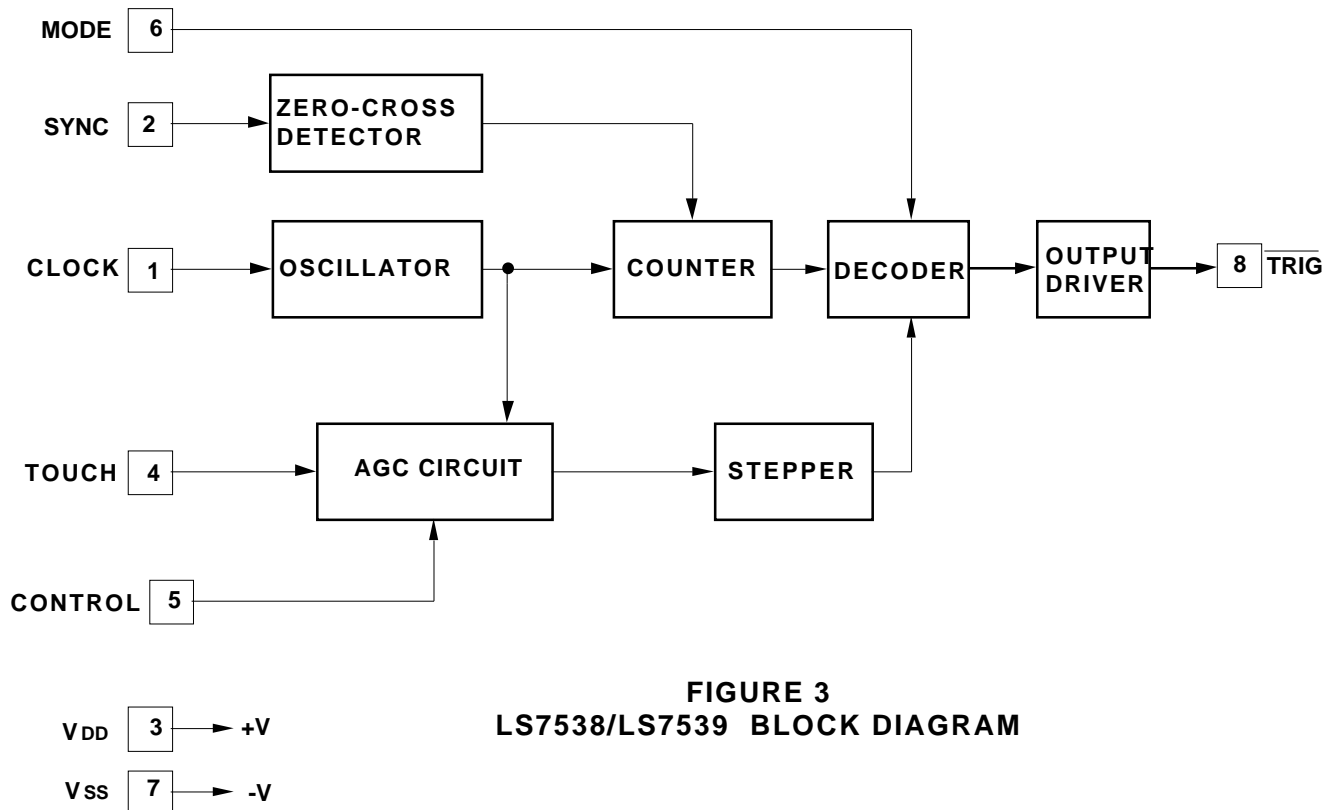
MODE 6

SYNC 2

ZERO-CROSS DETECTOR

CLOCK 1

OSCILLATOR

COUNTER

DECODER

OUTPUT DRIVER

8 $\overline{\text{TRIG}}$

TOUCH 4

AGC CIRCUIT

STEPPER

CONTROL 5

$V_{DD}$ 3 +V

$V_{SS}$ 7 -V

FIGURE 3
LS7538/LS7539 BLOCK DIAGRAM